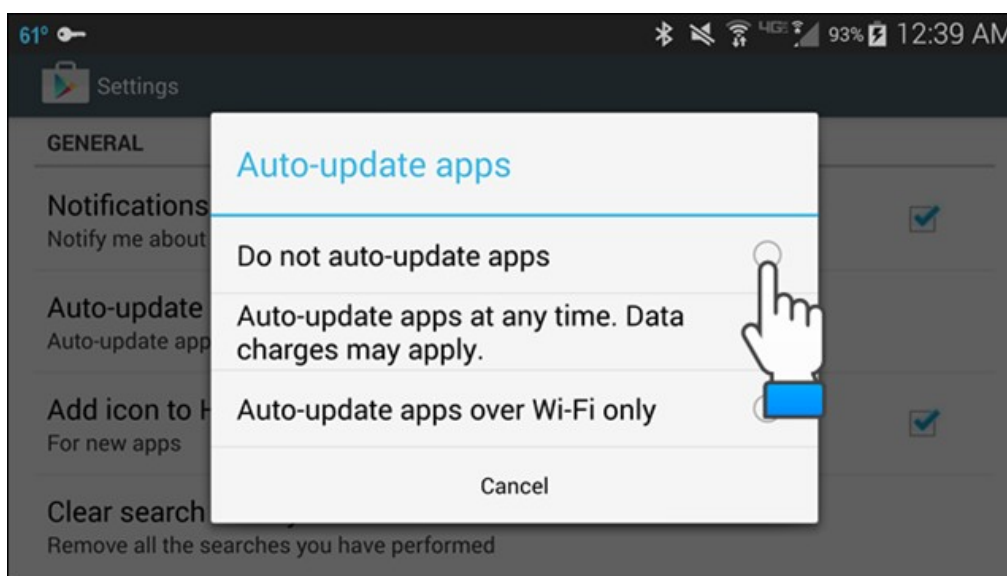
61° 93% 12:39 AM

Settings

GENERAL

Notifications
Notify me about

Auto-update
Auto-update app

Add icon to H
For new apps

Clear search
Remove all the searches you have performed

Auto-update apps

Do not auto-update apps

Auto-update apps at any time. Data charges may apply.

Auto-update apps over Wi-Fi only

Cancel